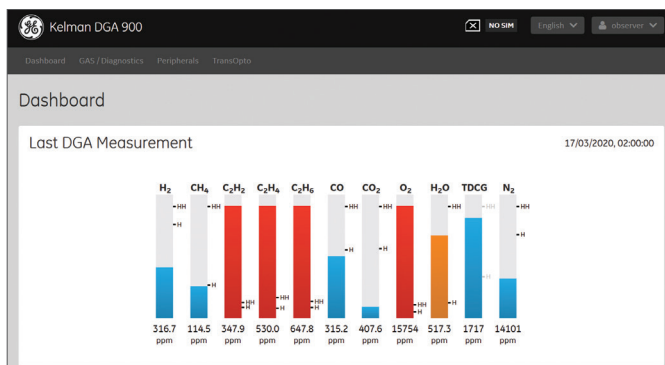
GE Kelman DGA 900

NO SIM English observer

Dashboard GAS / Diagnostics Peripherals TransOpto

Dashboard

Last DGA Measurement

17/03/2020, 02:00:00

| $H_2$ | $CH_4$ | $C_2H_2$ | $C_2H_4$ | $C_2H_6$ | CO | $CO_2$ | $O_2$ | $H_2O$ | TDCG | $N_2$ |
|---|---|---|---|---|---|---|---|---|---|---|
| HH H | HH H | HH H | HH H | HH H | HH H | HH H | HH H | HH H | HH H | HH H |
| 316.7 ppm | 114.5 ppm | 347.9 ppm | 530.0 ppm | 647.8 ppm | 315.2 ppm | 407.6 ppm | 15754 ppm | 517.3 ppm | 1717 ppm | 14101 ppm |